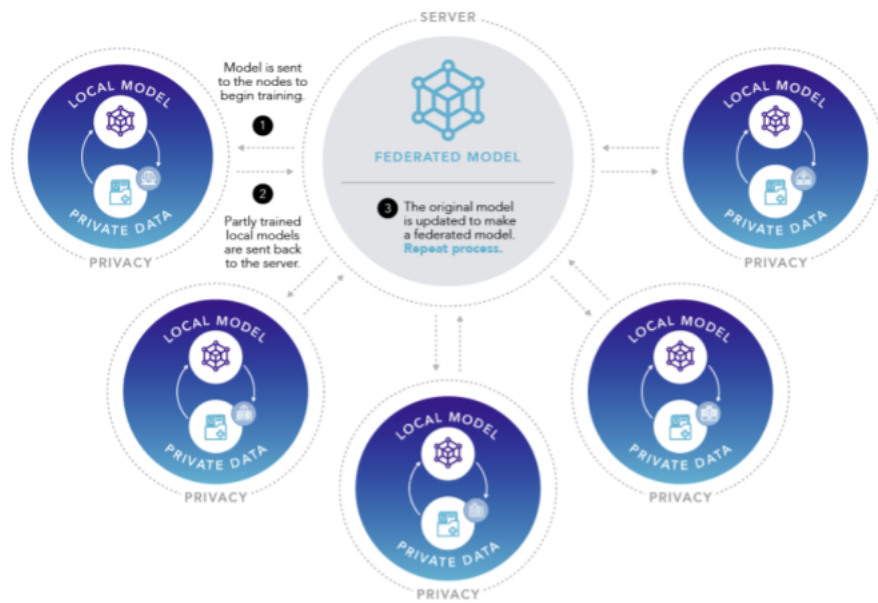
SERVER

Model is sent to the nodes to begin training.

1

2

Partly trained local models are sent back to the server.

FEDERATED MODEL

3 The original model is updated to make a federated model. Repeat process.

LOCAL MODEL

PRIVATE DATA

PRIVACY

LOCAL MODEL

PRIVATE DATA

PRIVACY

LOCAL MODEL

PRIVATE DATA

PRIVACY

LOCAL MODEL

PRIVATE DATA

PRIVACY

LOCAL MODEL

PRIVATE DATA

PRIVACY